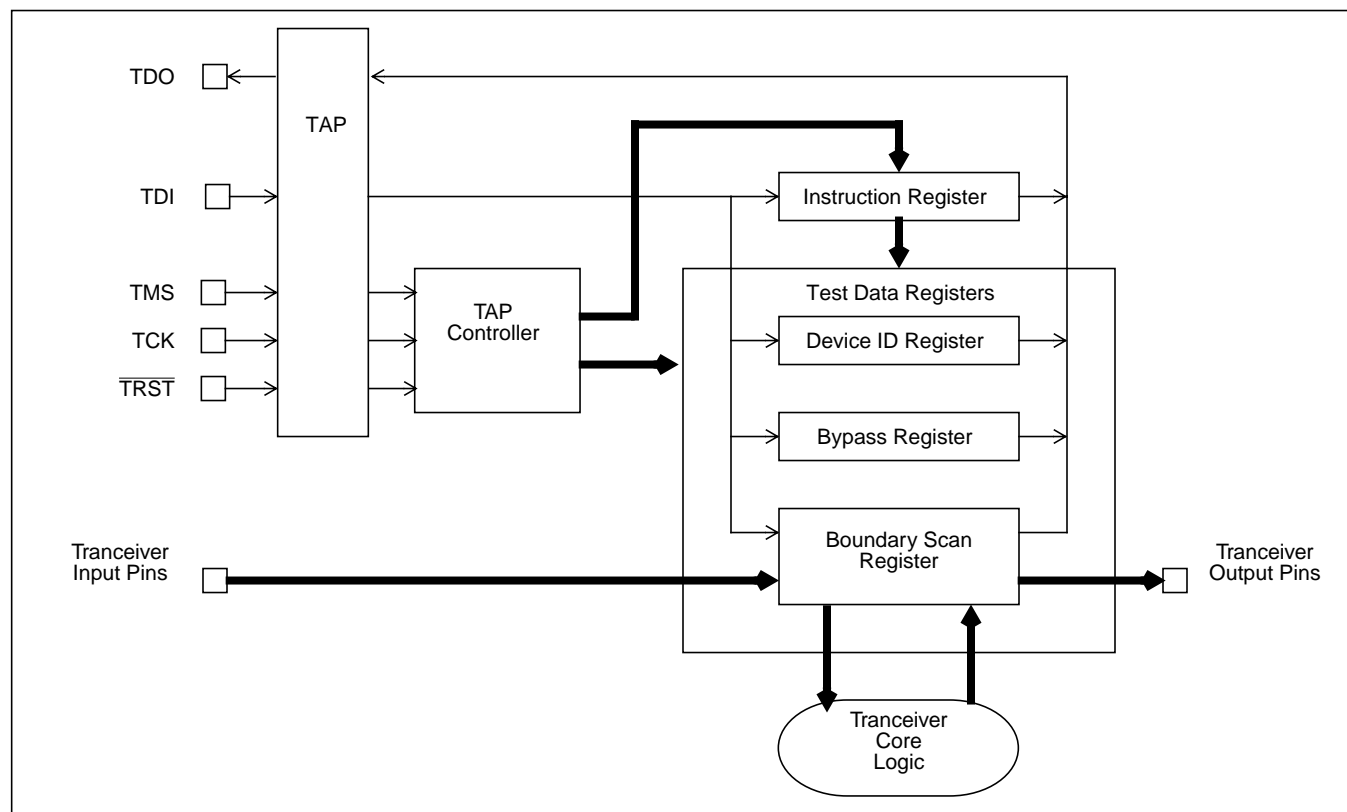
TDO

TAP

TDI

Instruction Register

TMS

TCK

$\overline{TRST}$

TAP Controller

Test Data Registers

Device ID Register

Bypass Register

Tranceiver Input Pins

Boundary Scan Register

Tranceiver Output Pins

Tranceiver Core Logic